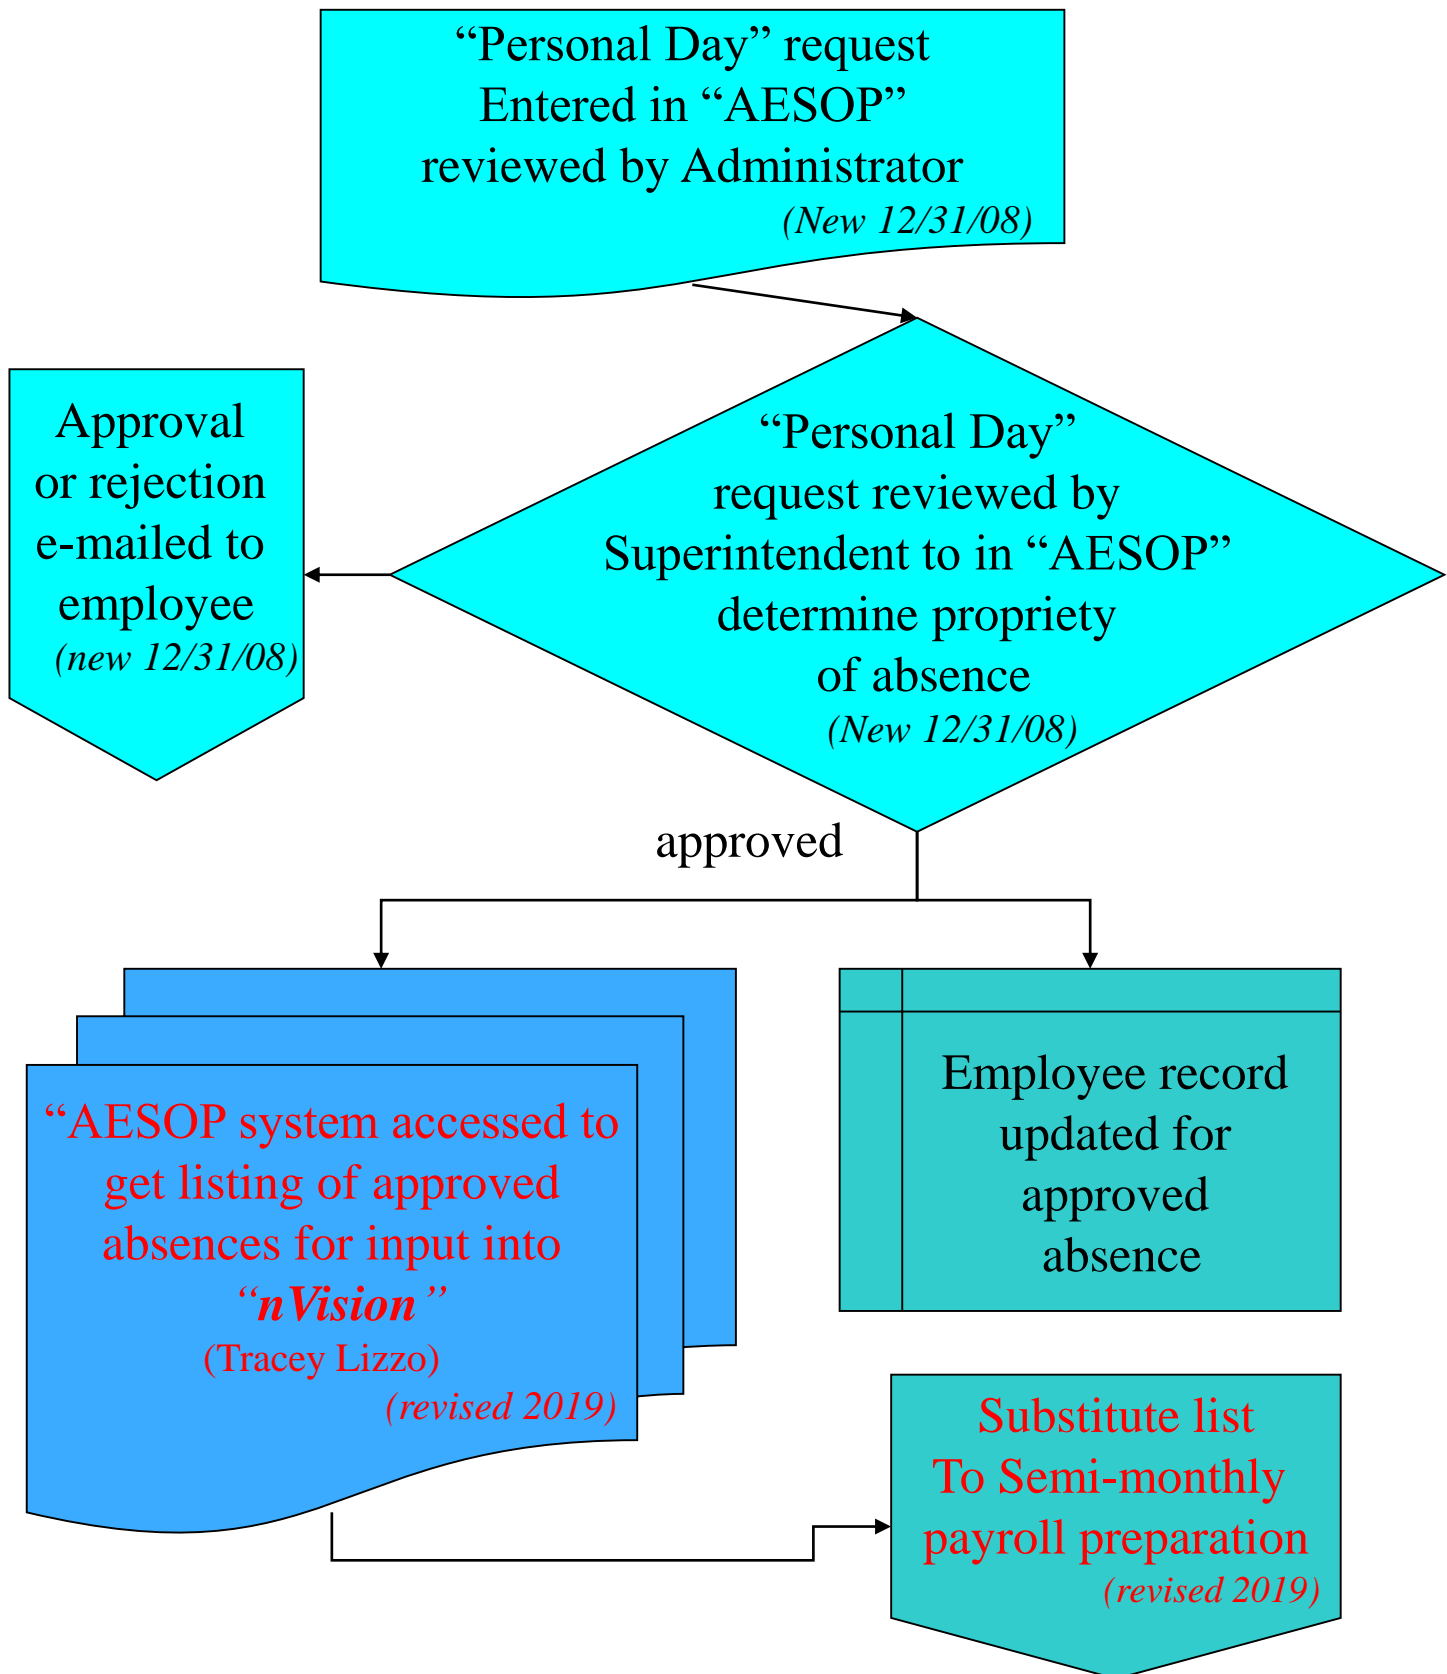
“Personal Day” request Entered in “AESOP” reviewed by Administrator
(New 12/31/08)

“Personal Day” request reviewed by Superintendent to in “AESOP” determine propriety of absence
(New 12/31/08)

Approval or rejection e-mailed to employee
(new 12/31/08)

approved

“AESOP system accessed to get listing of approved absences for input into “nVision”
(Tracey Lizzo)
(revised 2019)

Employee record updated for approved absence

Substitute list To Semi-monthly payroll preparation
(revised 2019)